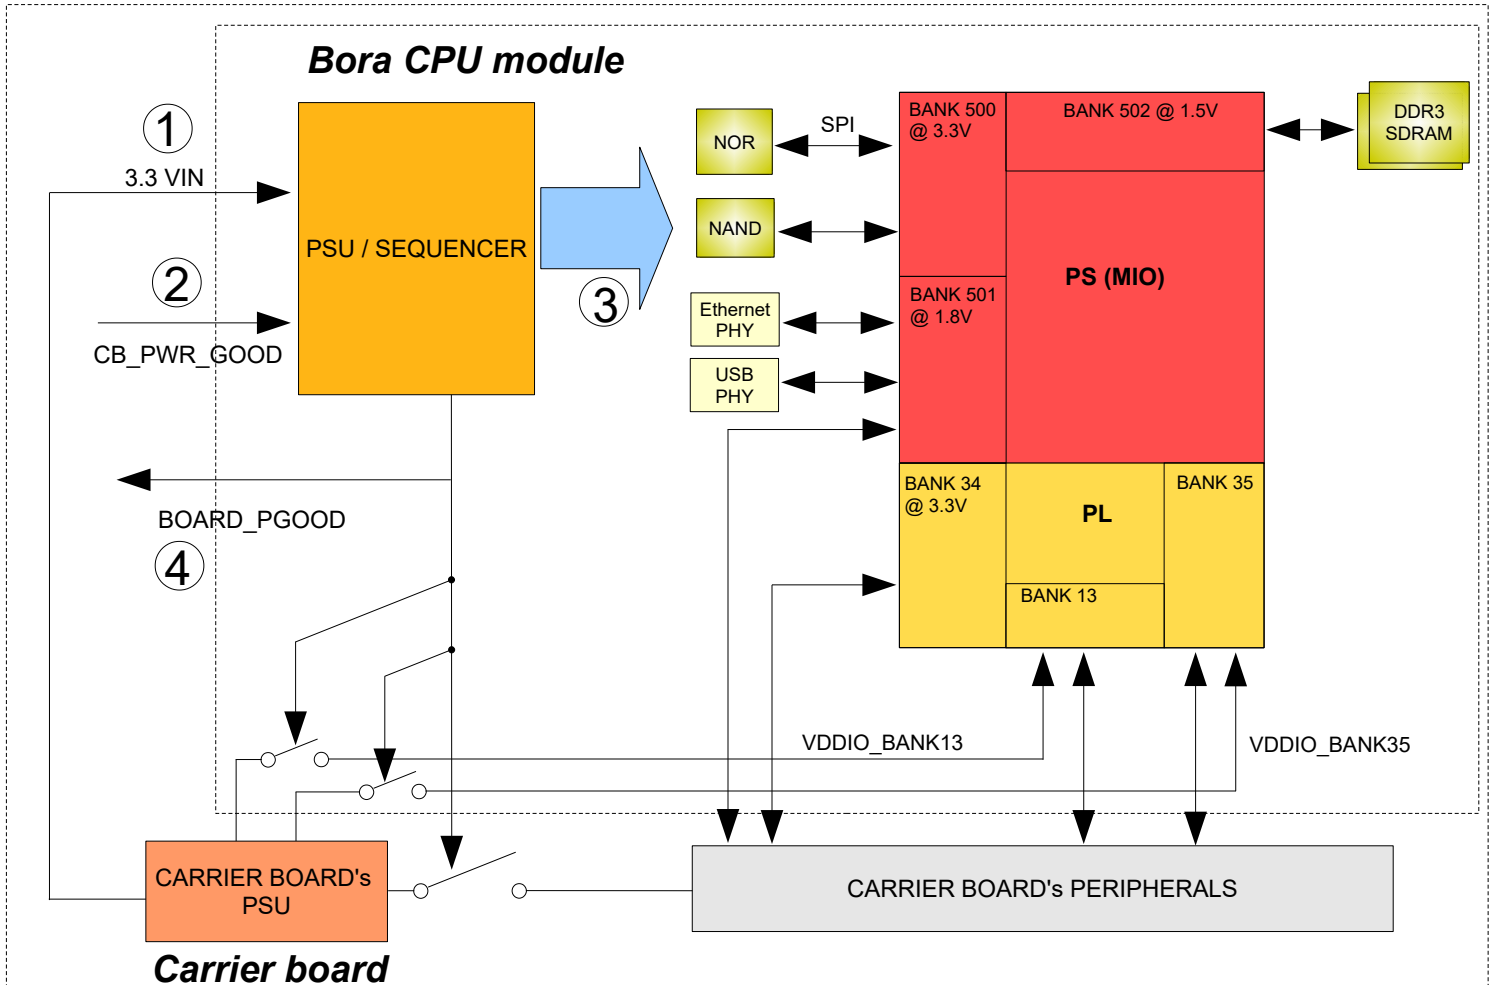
Bora CPU module

1

3.3 VIN

2

CB_PWR_GOOD

PSU / SEQUENCER

3

NOR

SPI

NAND

Ethernet PHY

USB PHY

BANK 500 @ 3.3V

BANK 502 @ 1.5V

DDR3 SDRAM

PS (MIO)

BANK 501 @ 1.8V

BOARD_PGOOD

4

BANK 34 @ 3.3V

PL

BANK 35

BANK 13

VDDIO_BANK13

VDDIO_BANK35

CARRIER BOARD's PSU

CARRIER BOARD's PERIPHERALS

Carrier board